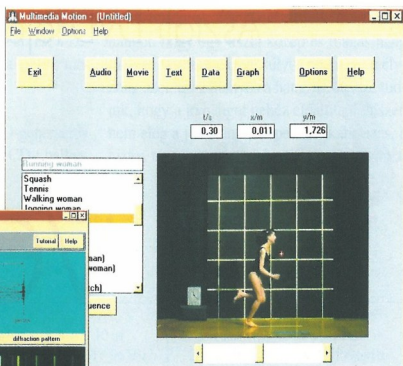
Multimedia Motion - (Untitled)

File Window Options Help

Exit Audio Movie Text Data Graph Options Help

t/s x/m y/m

0,30 0,011 1,726

Running woman

Squash
Tennis
Walking woman
Jogging woman
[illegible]
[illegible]man)
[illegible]oman)
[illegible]tch)

Tutorial Help

diffraction pattern

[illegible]uence